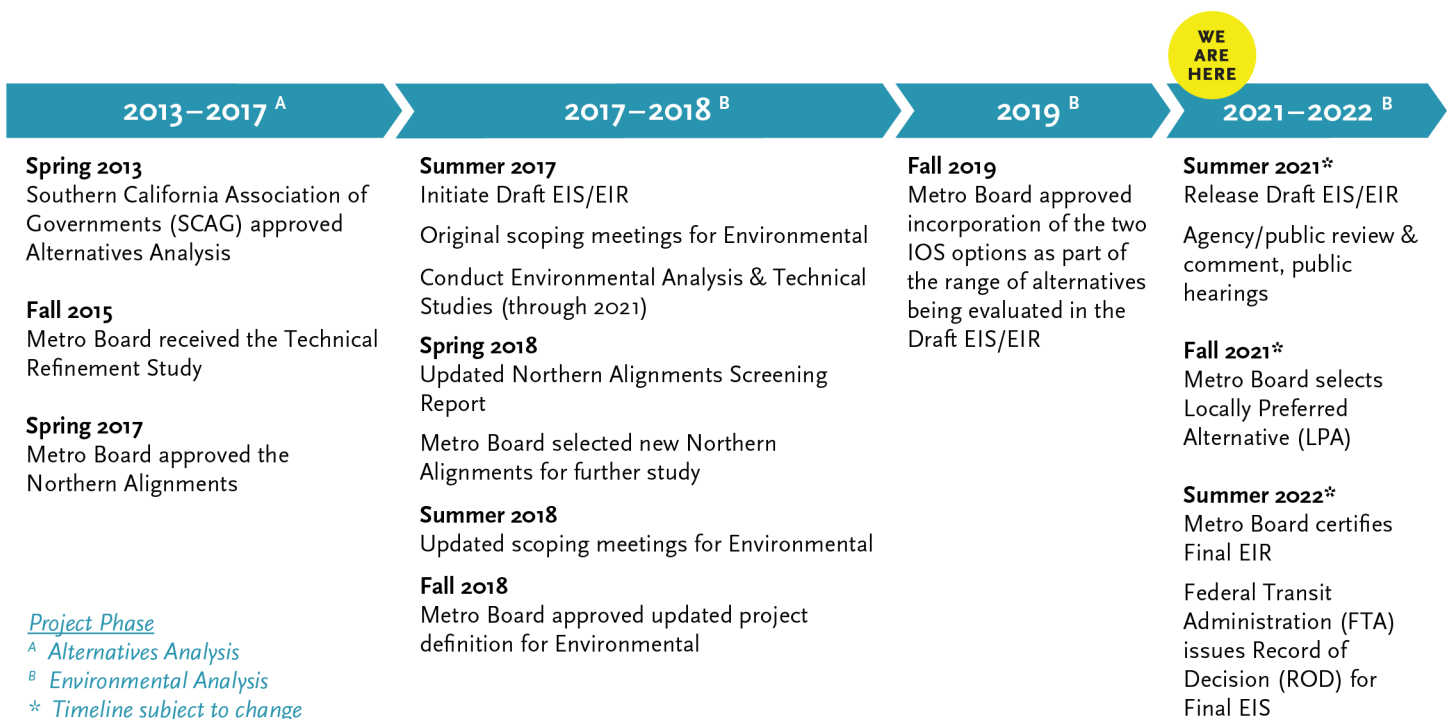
WE ARE HERE

2013–2017 $^{A}$

Spring 2013
Southern California Association of Governments (SCAG) approved Alternatives Analysis

Fall 2015
Metro Board received the Technical Refinement Study

Spring 2017
Metro Board approved the Northern Alignments

Project Phase
$^{A}$ Alternatives Analysis
$^{B}$ Environmental Analysis
* Timeline subject to change

2017–2018 $^{B}$

Summer 2017
Initiate Draft EIS/EIR

Original scoping meetings for Environmental

Conduct Environmental Analysis & Technical Studies (through 2021)

Spring 2018
Updated Northern Alignments Screening Report

Metro Board selected new Northern Alignments for further study

Summer 2018
Updated scoping meetings for Environmental

Fall 2018
Metro Board approved updated project definition for Environmental

2019 $^{B}$

Fall 2019
Metro Board approved incorporation of the two IOS options as part of the range of alternatives being evaluated in the Draft EIS/EIR

2021–2022 $^{B}$

Summer 2021*
Release Draft EIS/EIR

Agency/public review & comment, public hearings

Fall 2021*
Metro Board selects Locally Preferred Alternative (LPA)

Summer 2022*
Metro Board certifies Final EIR

Federal Transit Administration (FTA) issues Record of Decision (ROD) for Final EIS